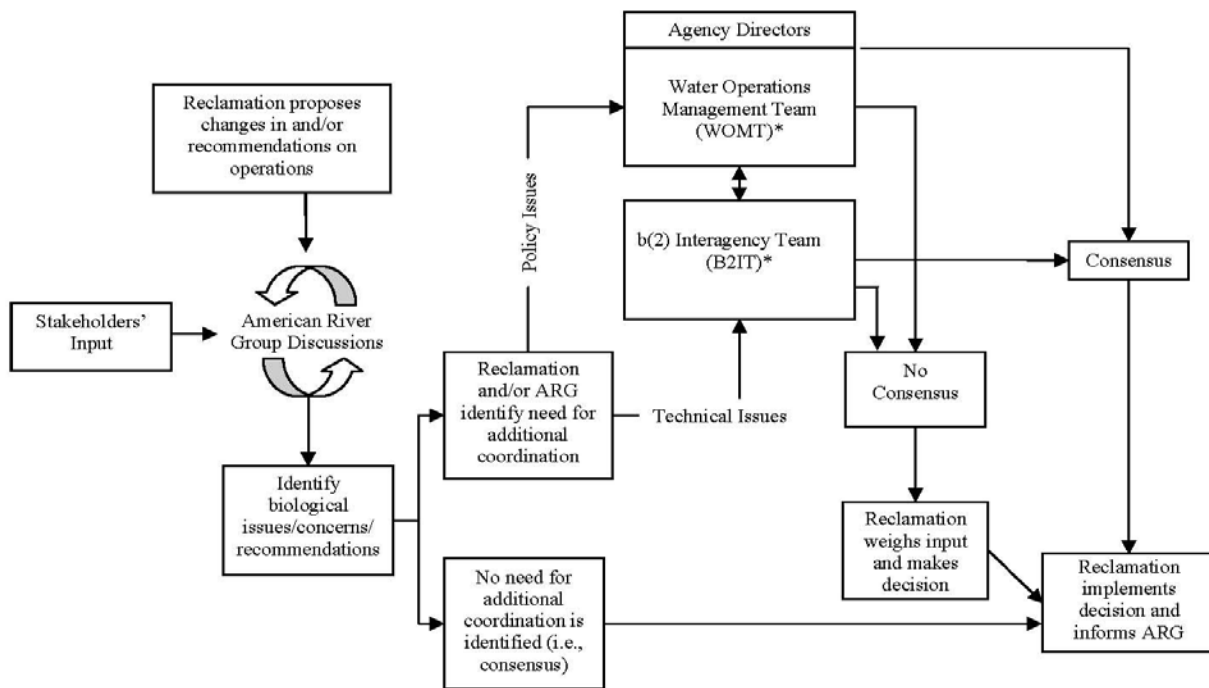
Reclamation proposes changes in and/or recommendations on operations

Stakeholders' Input

American River Group Discussions

Identify biological issues/concerns/ recommendations

Reclamation and/or ARG identify need for additional coordination

No need for additional coordination is identified (i.e., consensus)

Policy Issues

Technical Issues

Agency Directors

Water Operations Management Team (WOMT)*

b(2) Interagency Team (B2IT)*

No Consensus

Consensus

Reclamation weighs input and makes decision

Reclamation implements decision and informs ARG